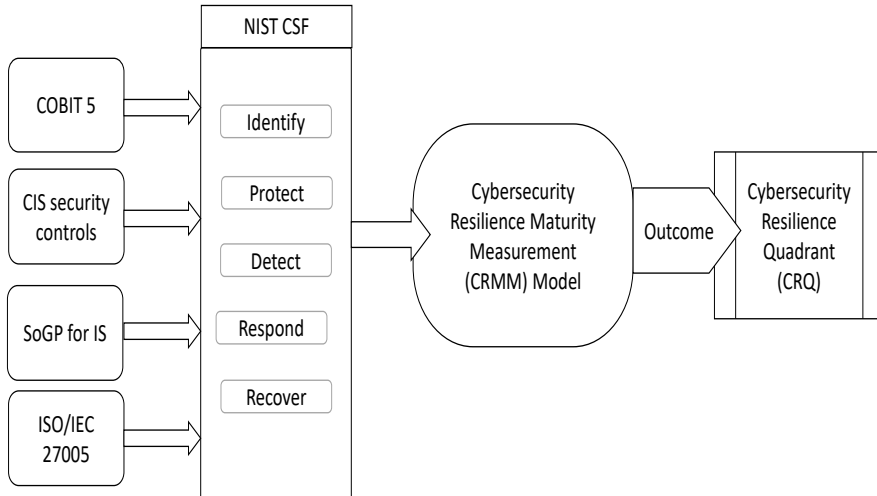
COBIT 5

CIS security controls

SoGP for IS

ISO/IEC 27005

NIST CSF

Identify

Protect

Detect

Respond

Recover

Cybersecurity Resilience Maturity Measurement (CRMM) Model

Outcome

Cybersecurity Resilience Quadrant (CRQ)